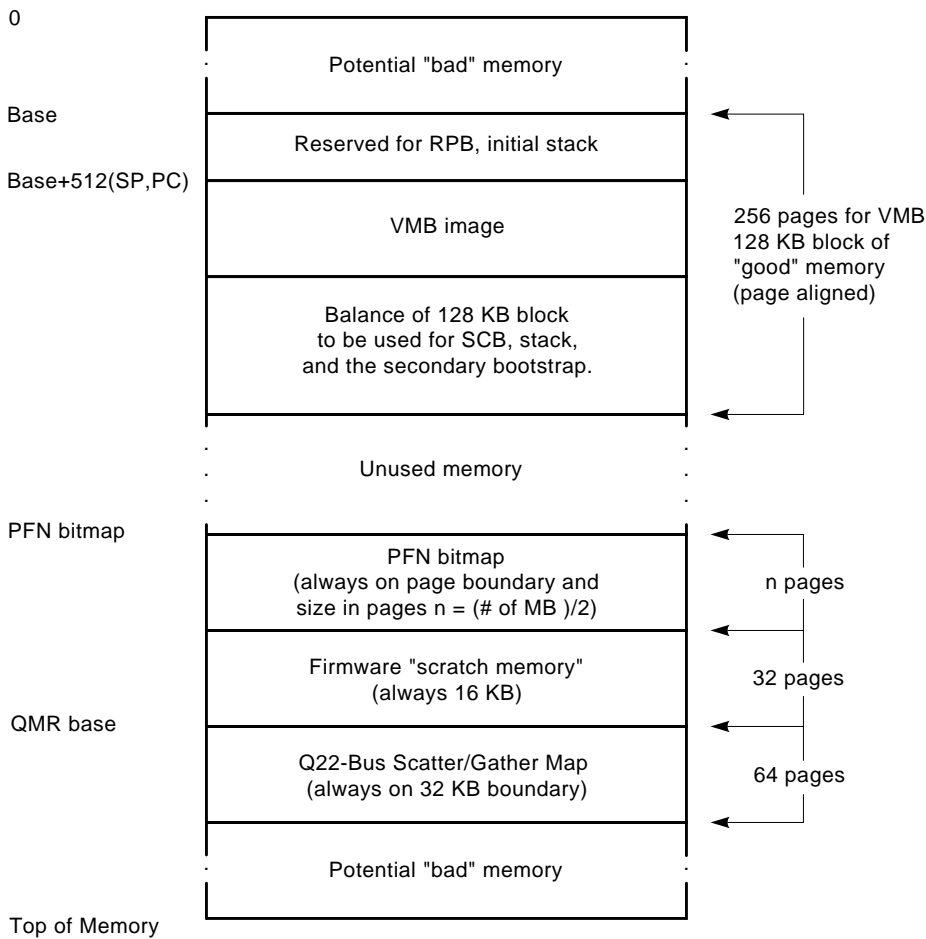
0

Potential "bad" memory

Base

Reserved for RPB, initial stack

Base+512(SP,PC)

VMB image

256 pages for VMB
128 KB block of
"good" memory
(page aligned)

Balance of 128 KB block
to be used for SCB, stack,
and the secondary bootstrap.

Unused memory

PFN bitmap

PFN bitmap
(always on page boundary and
size in pages n = (# of MB )/2)

n pages

Firmware "scratch memory"
(always 16 KB)

32 pages

QMR base

Q22-Bus Scatter/Gather Map
(always on 32 KB boundary)

64 pages

Potential "bad" memory

Top of Memory